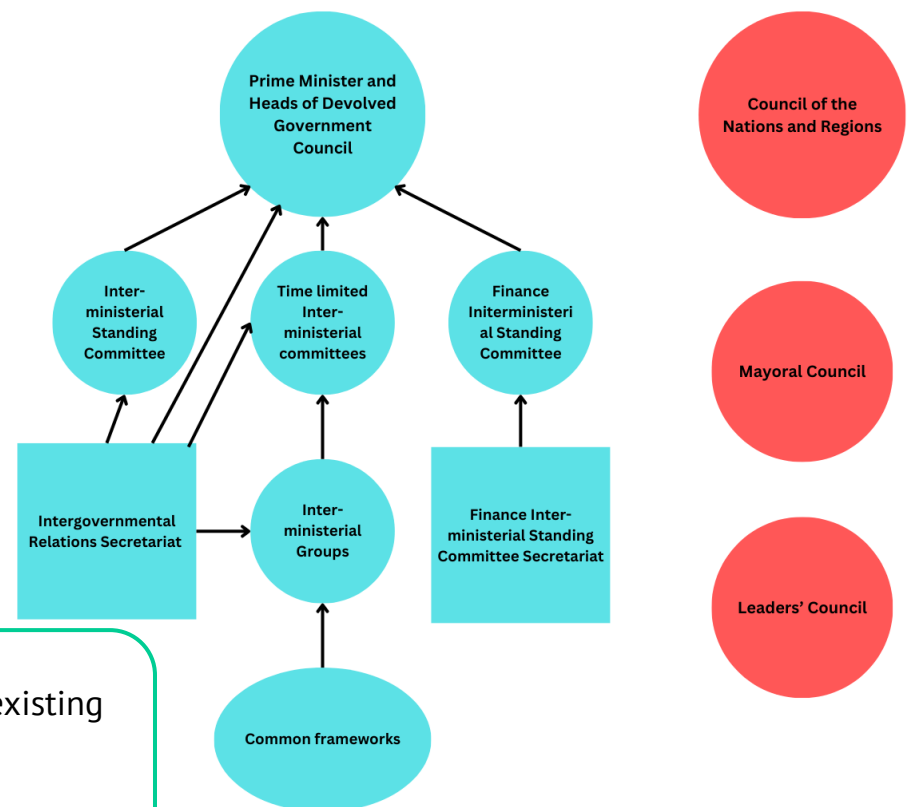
Prime Minister and Heads of Devolved Government Council

Council of the Nations and Regions

Inter-ministerial Standing Committee

Time limited Inter-ministerial committees

Finance Initerministerial Standing Committee

Mayoral Council

Intergovernmental Relations Secretariat

Inter-ministerial Groups

Finance Inter-ministerial Standing Committee Secretariat

Leaders' Council

existing

Common frameworks